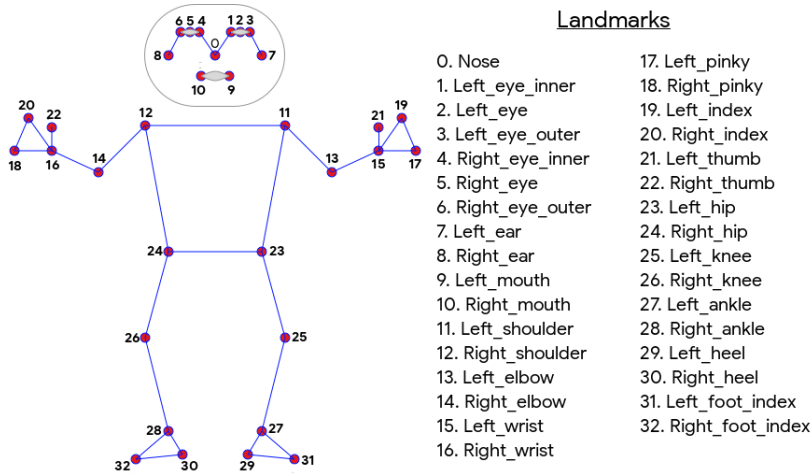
6 5 4
1 2 3
0
8
7
10
9
20
22
18
16
14
12
11
13
21
19
15
17
24
23
26
25
28
27
32
30
29
31

Landmarks

0. Nose
1. Left_eye_inner
2. Left_eye
3. Left_eye_outer
4. Right_eye_inner
5. Right_eye
6. Right_eye_outer
7. Left_ear
8. Right_ear
9. Left_mouth
10. Right_mouth
11. Left_shoulder
12. Right_shoulder
13. Left_elbow
14. Right_elbow
15. Left_wrist
16. Right_wrist
17. Left_pinky
18. Right_pinky
19. Left_index
20. Right_index
21. Left_thumb
22. Right_thumb
23. Left_hip
24. Right_hip
25. Left_knee
26. Right_knee
27. Left_ankle
28. Right_ankle
29. Left_heel
30. Right_heel
31. Left_foot_index
32. Right_foot_index